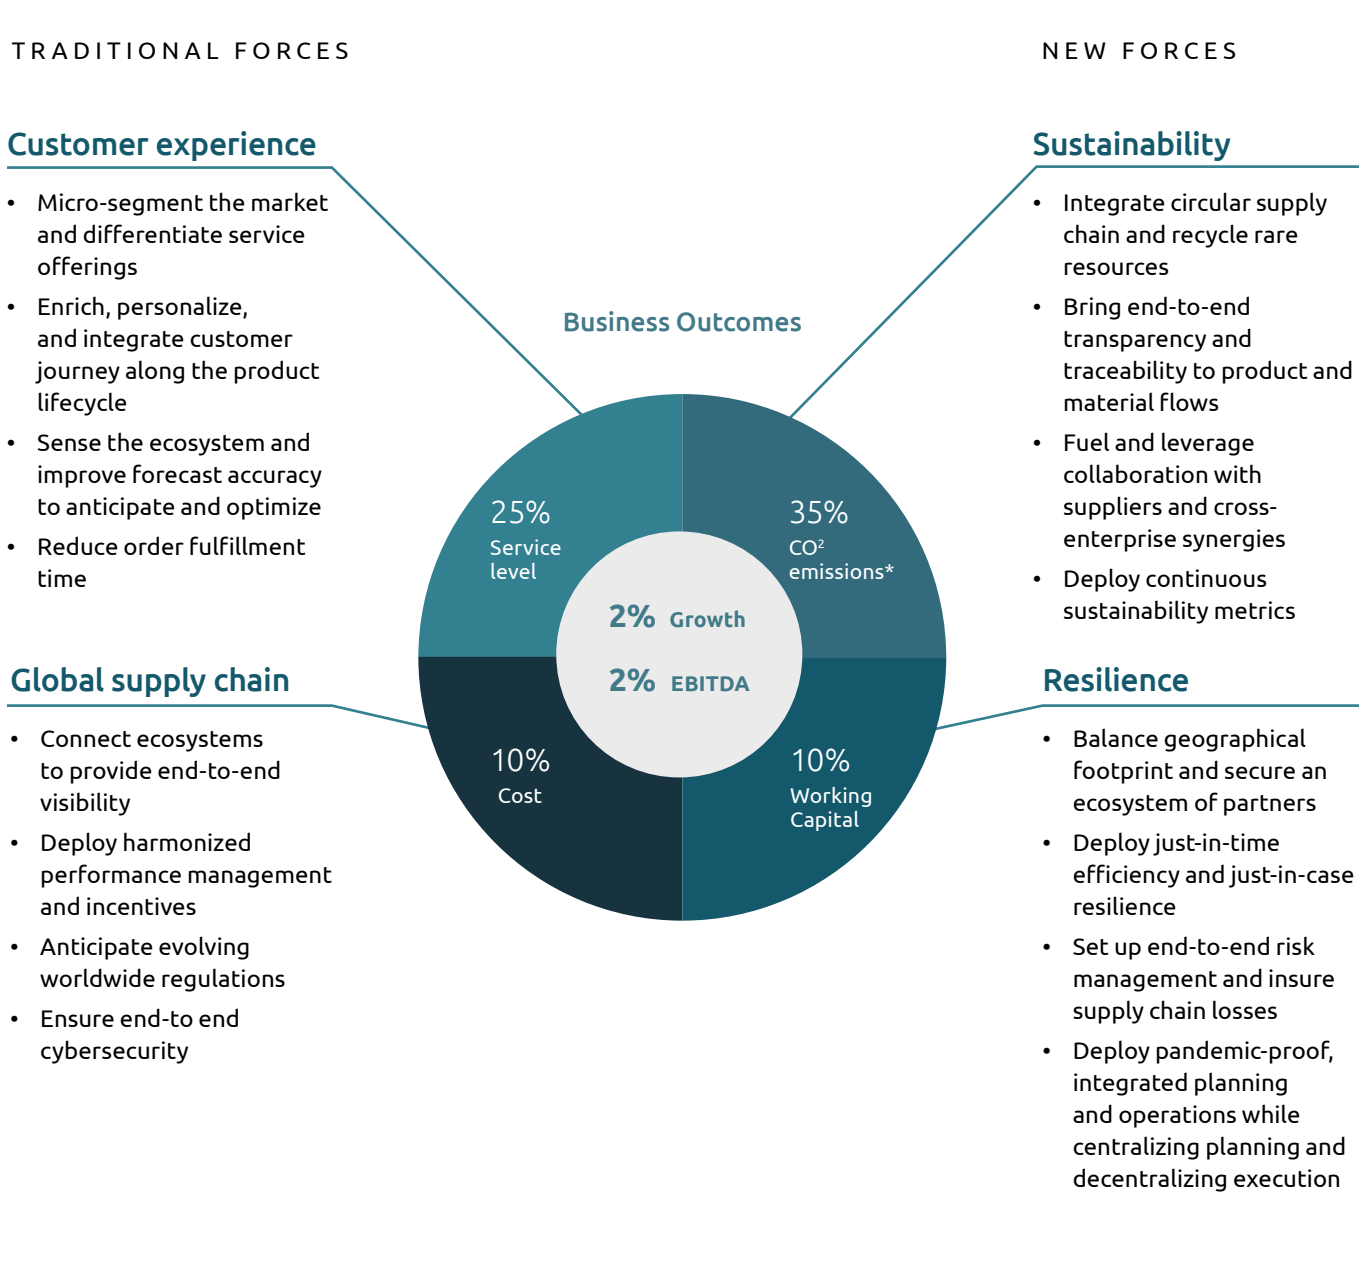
TRADITIONAL FORCES

NEW FORCES

Customer experience

- Micro-segment the market and differentiate service offerings
- Enrich, personalize, and integrate customer journey along the product lifecycle
- Sense the ecosystem and improve forecast accuracy to anticipate and optimize
- Reduce order fulfillment time

Sustainability

- Integrate circular supply chain and recycle rare resources
- Bring end-to-end transparency and traceability to product and material flows
- Fuel and leverage collaboration with suppliers and cross-enterprise synergies
- Deploy continuous sustainability metrics

Business Outcomes

25% Service level

35% $CO^2$ emissions*

2% Growth

2% EBITDA

10% Cost

10% Working Capital

Global supply chain

- Connect ecosystems to provide end-to-end visibility
- Deploy harmonized performance management and incentives
- Anticipate evolving worldwide regulations
- Ensure end-to end cybersecurity

Resilience

- Balance geographical footprint and secure an ecosystem of partners
- Deploy just-in-time efficiency and just-in-case resilience
- Set up end-to-end risk management and insure supply chain losses
- Deploy pandemic-proof, integrated planning and operations while centralizing planning and decentralizing execution